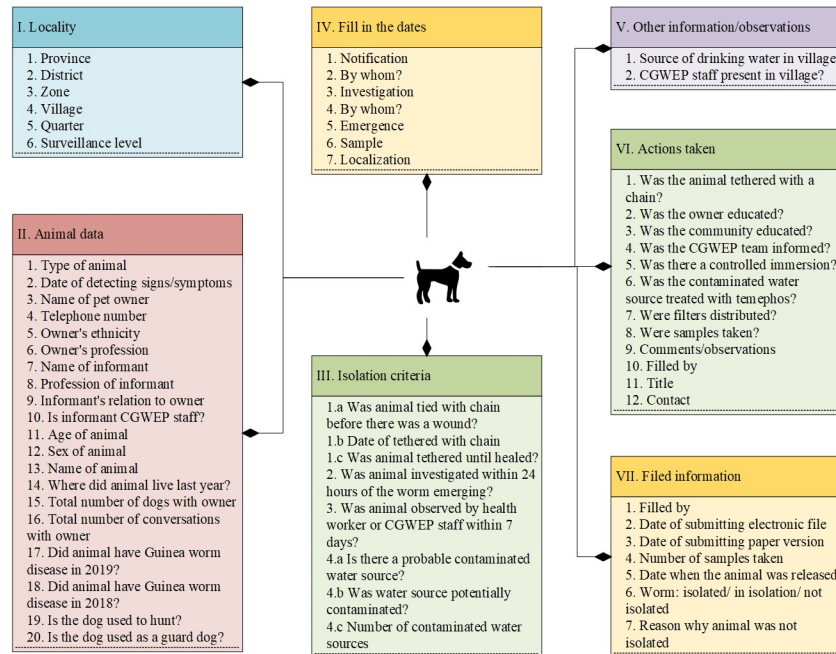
I. Locality

1. Province
2. District
3. Zone
4. Village
5. Quarter
6. Surveillance level

II. Animal data

1. Type of animal
2. Date of detecting signs/symptoms
3. Name of pet owner
4. Telephone number
5. Owner's ethnicity
6. Owner's profession
7. Name of informant
8. Profession of informant
9. Informant's relation to owner
10. Is informant CGWEP staff?
11. Age of animal
12. Sex of animal
13. Name of animal
14. Where did animal live last year?
15. Total number of dogs with owner
16. Total number of conversations with owner
17. Did animal have Guinea worm disease in 2019?
18. Did animal have Guinea worm disease in 2018?
19. Is the dog used to hunt?
20. Is the dog used as a guard dog?

IV. Fill in the dates

1. Notification
2. By whom?
3. Investigation
4. By whom?
5. Emergence
6. Sample
7. Localization

III. Isolation criteria

1.a Was animal tied with chain before there was a wound?
1.b Date of tethered with chain
1.c Was animal tethered until healed?
2. Was animal investigated within 24 hours of the worm emerging?
3. Was animal observed by health worker or CGWEP staff within 7 days?
4.a Is there a probable contaminated water source?
4.b Was water source potentially contaminated?
4.c Number of contaminated water sources

V. Other information/observations

1. Source of drinking water in village
2. CGWEP staff present in village?

VI. Actions taken

1. Was the animal tethered with a chain?
2. Was the owner educated?
3. Was the community educated?
4. Was the CGWEP team informed?
5. Was there a controlled immersion?
6. Was the contaminated water source treated with temephos?
7. Were filters distributed?
8. Were samples taken?
9. Comments/observations
10. Filled by
11. Title
12. Contact

VII. Filed information

1. Filled by
2. Date of submitting electronic file
3. Date of submitting paper version
4. Number of samples taken
5. Date when the animal was released
6. Worm: isolated/ in isolation/ not isolated
7. Reason why animal was not isolated